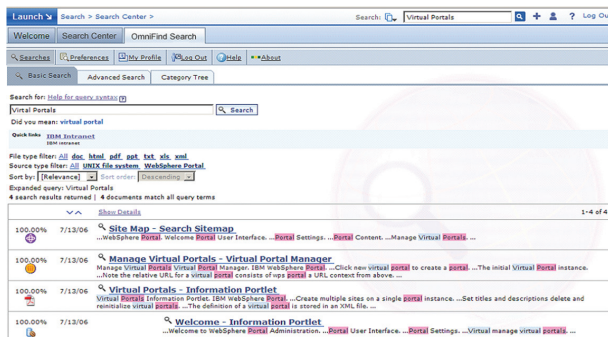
Launch
Search > Search Center >
Search: Virtual Portals
Log Out

Welcome | Search Center | OmniFind Search

Searches | Preferences | My Profile | Log Out | Help | About

Basic Search | Advanced Search | Category Tree

Search for: Help for query syntax
Virtual Portals
Search
Did you mean: virtual portal

Quick links IBM Intranet
IBM intranet

File type filter: All doc html pdf ppt txt xls xml
Source type filter: All UNIX file system WebSphere Portal
Sort by: [Relevance] Sort order: Descending
Expanded query: Virtual Portals
4 search results returned | 4 documents match all query terms

Show Details 1-4 of 4

100.00% 7/13/06 Site Map - Search Sitemap
...WebSphere Portal. Welcome Portal User Interface. ...Portal Settings. ...Portal Content. ...Manage Virtual Portals. ...

100.00% 7/13/06 Manage Virtual Portals - Virtual Portal Manager
Manage Virtual Portals Virtual Portal Manager. IBM WebSphere Portal. ...Click new virtual portal to create a portal. ...The initial Virtual Portal instance. ...Note the relative URL for a virtual portal consists of wps a URL context from above. ...

100.00% 7/13/06 Virtual Portals - Information Portlet
Virtual Portals Information Portlet. IBM WebSphere Portal. ...Create multiple sites on a single portal instance. ...Set titles and descriptions delete and reinitialize virtual portals. ...The definition of a virtual portal is stored in an XML file. ...

100.00% 7/13/06 Welcome - Information Portlet
...Welcome to WebSphere Portal Administration. ...Portal User Interface. ...Portal Settings. ...Virtual manage virtual portals. ...